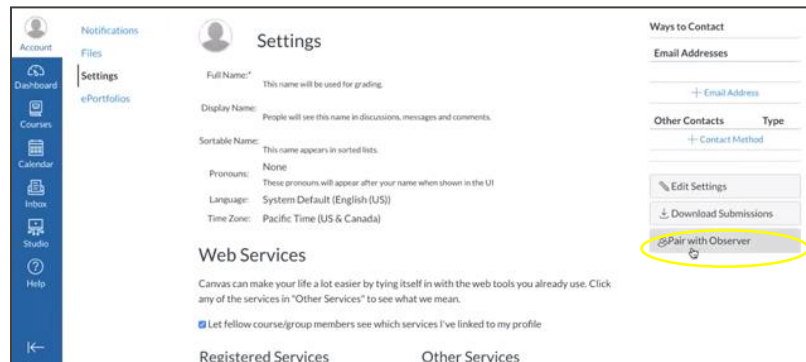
Account
Dashboard
Courses
Calendar
Inbox
Studio
Help

Notifications
Files
Settings
ePortfolios

Settings

Full Name:* This name will be used for grading.

Display Name: People will see this name in discussions, messages and comments.

Sortable Name: This name appears in sorted lists.

Pronouns: None
These pronouns will appear after your name when shown in the UI

Language: System Default (English (US))

Time Zone: Pacific Time (US & Canada)

Web Services

Canvas can make your life a lot easier by tying itself in with the web tools you already use. Click any of the services in "Other Services" to see what we mean.

Let fellow course/group members see which services I've linked to my profile

Registered Services

Other Services

Ways to Contact

Email Addresses

+ Email Address

Other Contacts Type

+ Contact Method

Edit Settings

Download Submissions

Pair with Observer